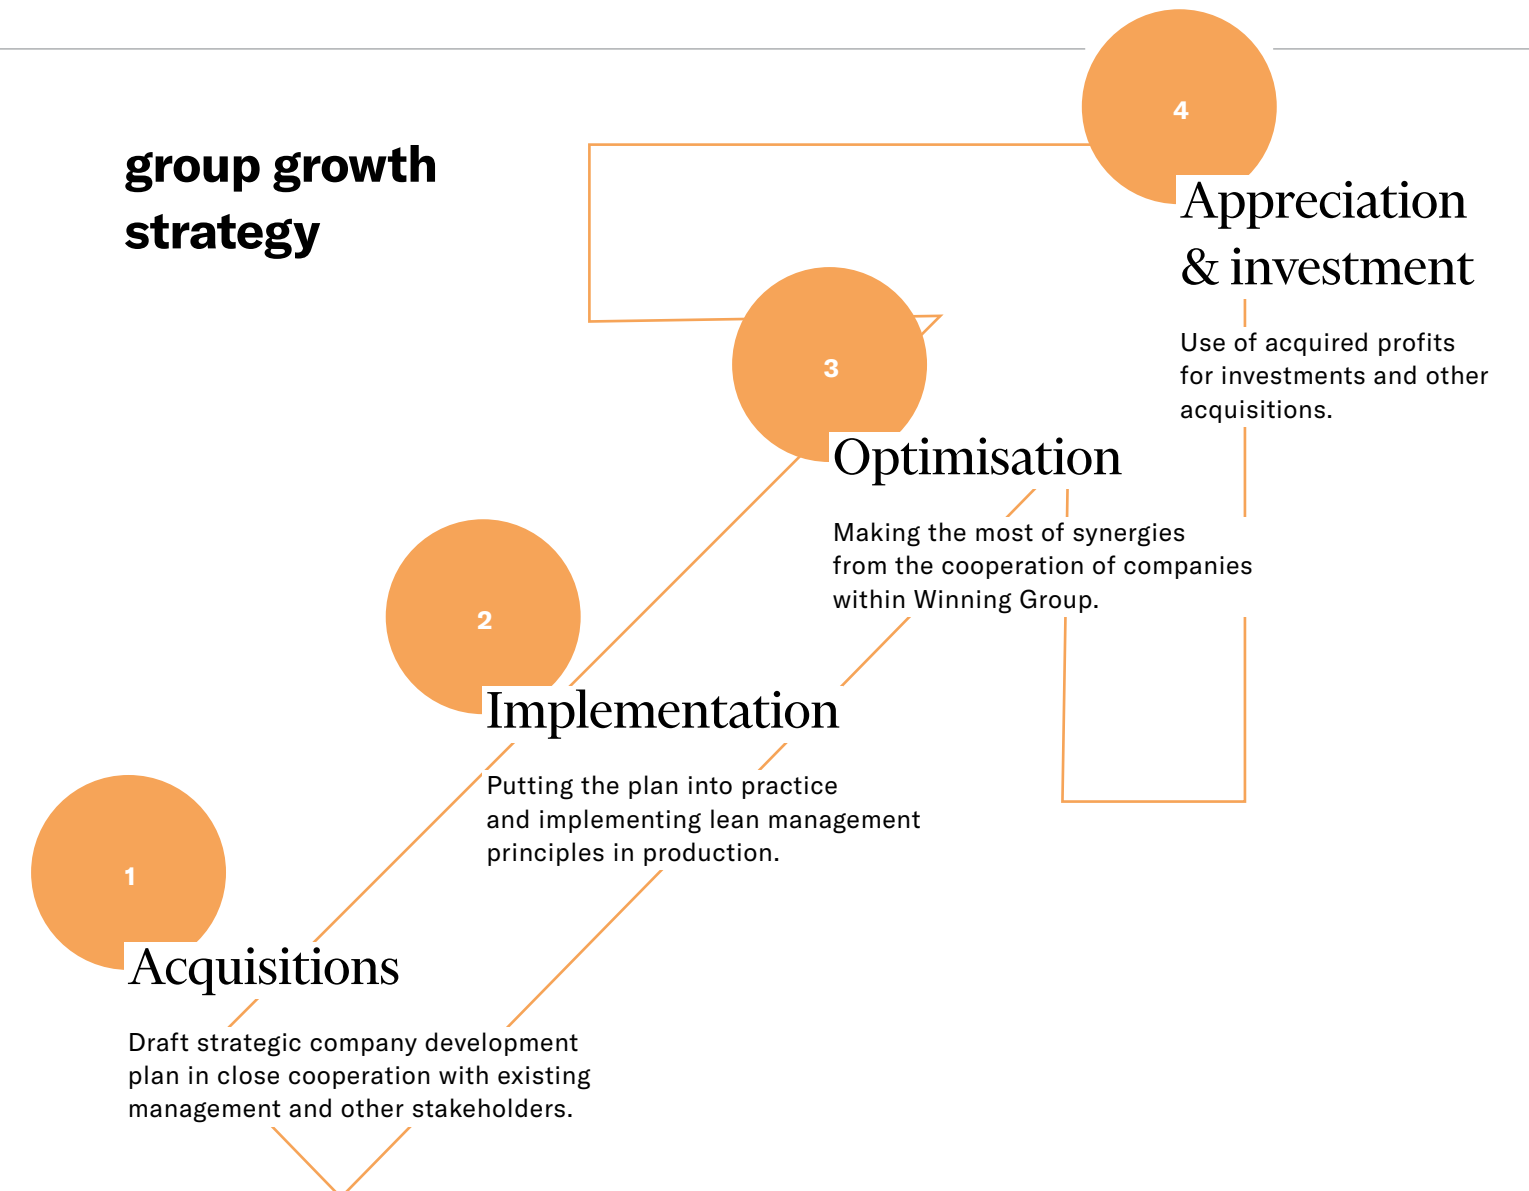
group growth strategy

4

Appreciation & investment

Use of acquired profits for investments and other acquisitions.

3

Optimisation

Making the most of synergies from the cooperation of companies within Winning Group.

2

Implementation

Putting the plan into practice and implementing lean management principles in production.

1

Acquisitions

Draft strategic company development plan in close cooperation with existing management and other stakeholders.